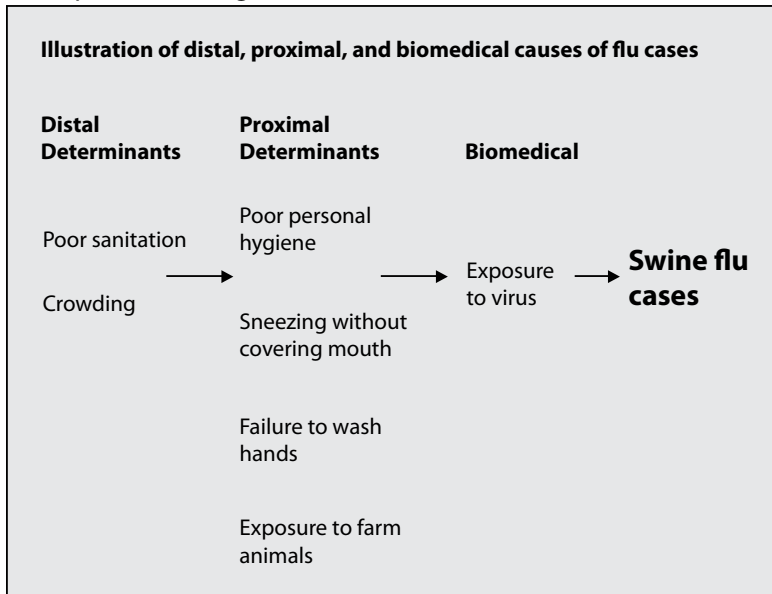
Illustration of distal, proximal, and biomedical causes of flu cases

Distal Determinants

Poor sanitation

Crowding

Proximal Determinants

Poor personal hygiene

Sneezing without covering mouth

Failure to wash hands

Exposure to farm animals

Biomedical

Exposure to virus

Swine flu cases